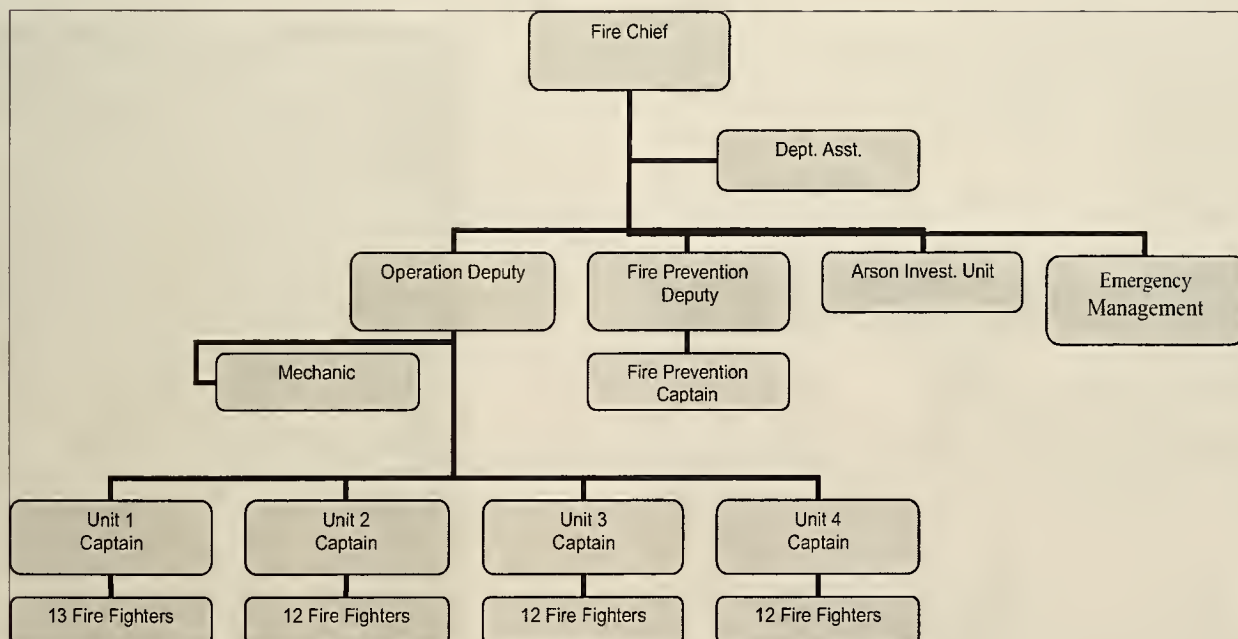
Fire Chief

Dept. Asst.

Operation Deputy

Fire Prevention Deputy

Arson Invest. Unit

Emergency Management

Mechanic

Fire Prevention Captain

Unit 1 Captain

Unit 2 Captain

Unit 3 Captain

Unit 4 Captain

13 Fire Fighters

12 Fire Fighters

12 Fire Fighters

12 Fire Fighters